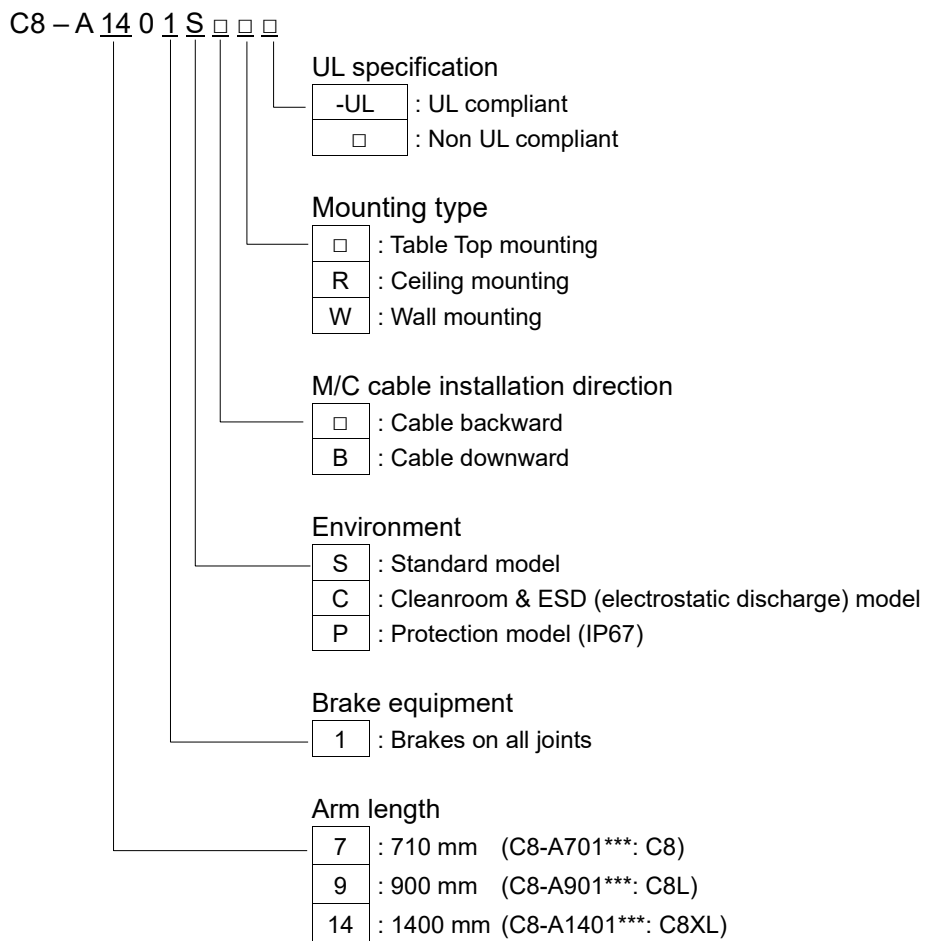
C8 – A 14 0 1 S □ □ □

UL specification

| -UL | : UL compliant |
|---|---|
| □ | : Non UL compliant |

Mounting type

| □ | : Table Top mounting |
|---|---|
| R | : Ceiling mounting |
| W | : Wall mounting |

M/C cable installation direction

| □ | : Cable backward |
|---|---|
| B | : Cable downward |

Environment

| S | : Standard model |
|---|---|
| C | : Cleanroom & ESD (electrostatic discharge) model |
| P | : Protection model (IP67) |

Brake equipment

| 1 | : Brakes on all joints |
|---|---|

Arm length

| 7 | : 710 mm (C8-A701***: C8) |
|---|---|
| 9 | : 900 mm (C8-A901***: C8L) |
| 14 | : 1400 mm (C8-A1401***: C8XL) |